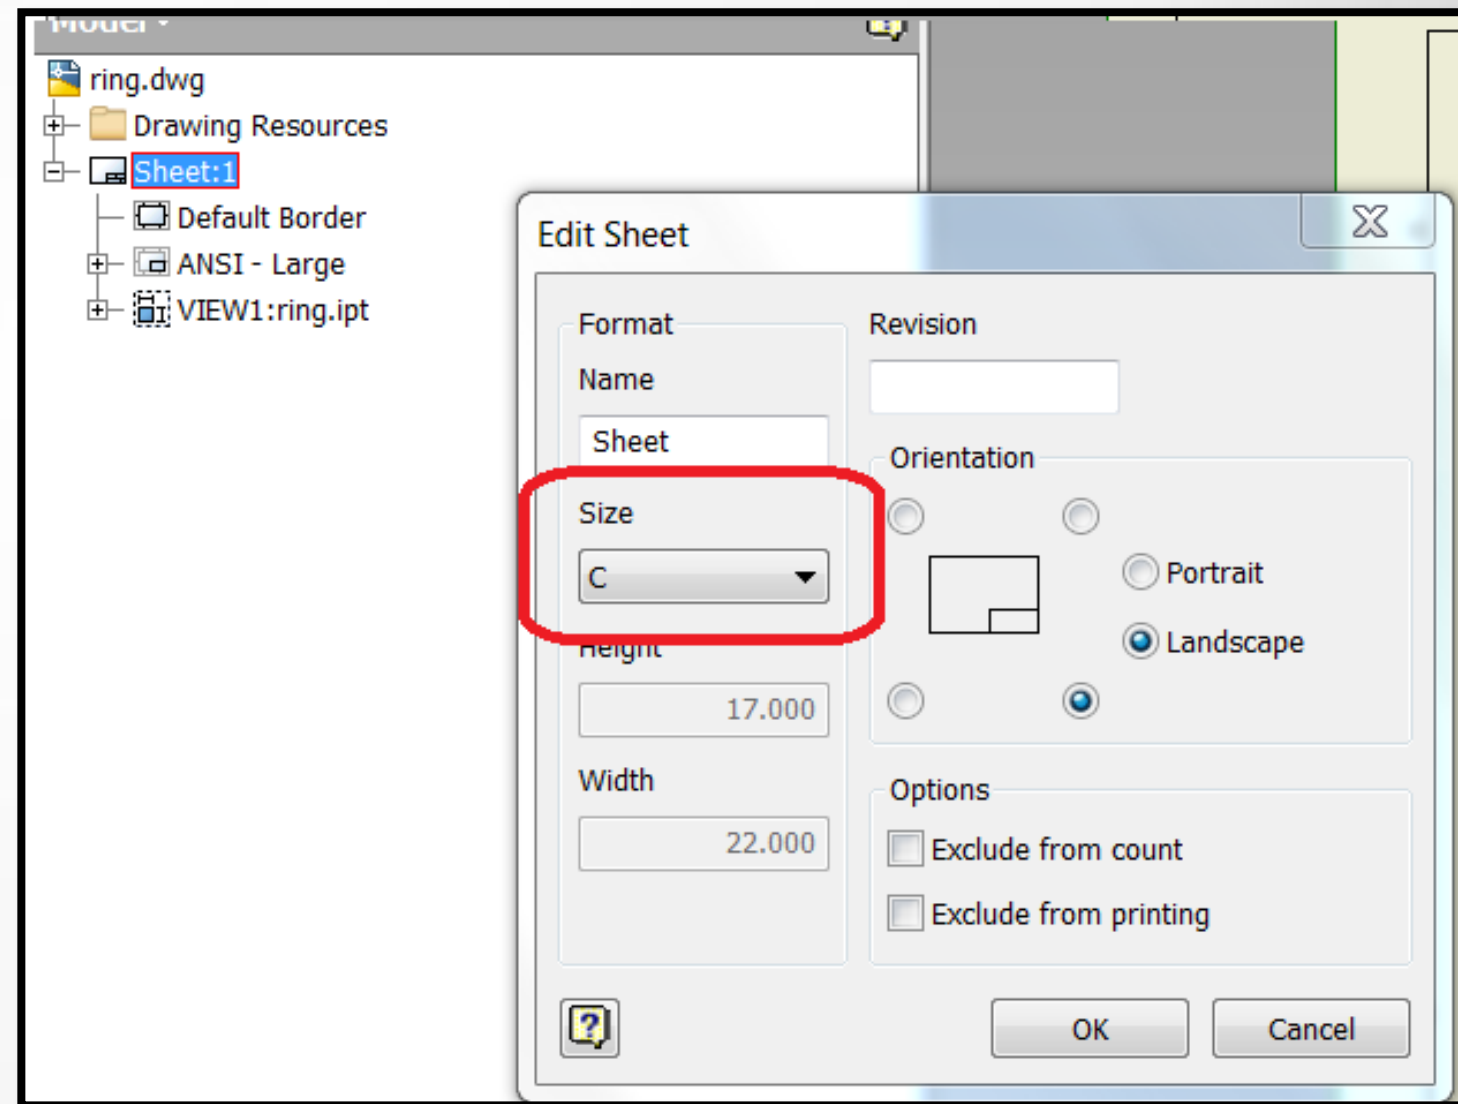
Model

ring.dwg

Drawing Resources

Sheet:1

Default Border

ANSI - Large

VIEW1:ring.ipt

Edit Sheet

Format

Name

Sheet

Size

C

Height

17.000

Width

22.000

Revision

Orientation

Portrait

Landscape

Options

Exclude from count

Exclude from printing

?

OK

Cancel